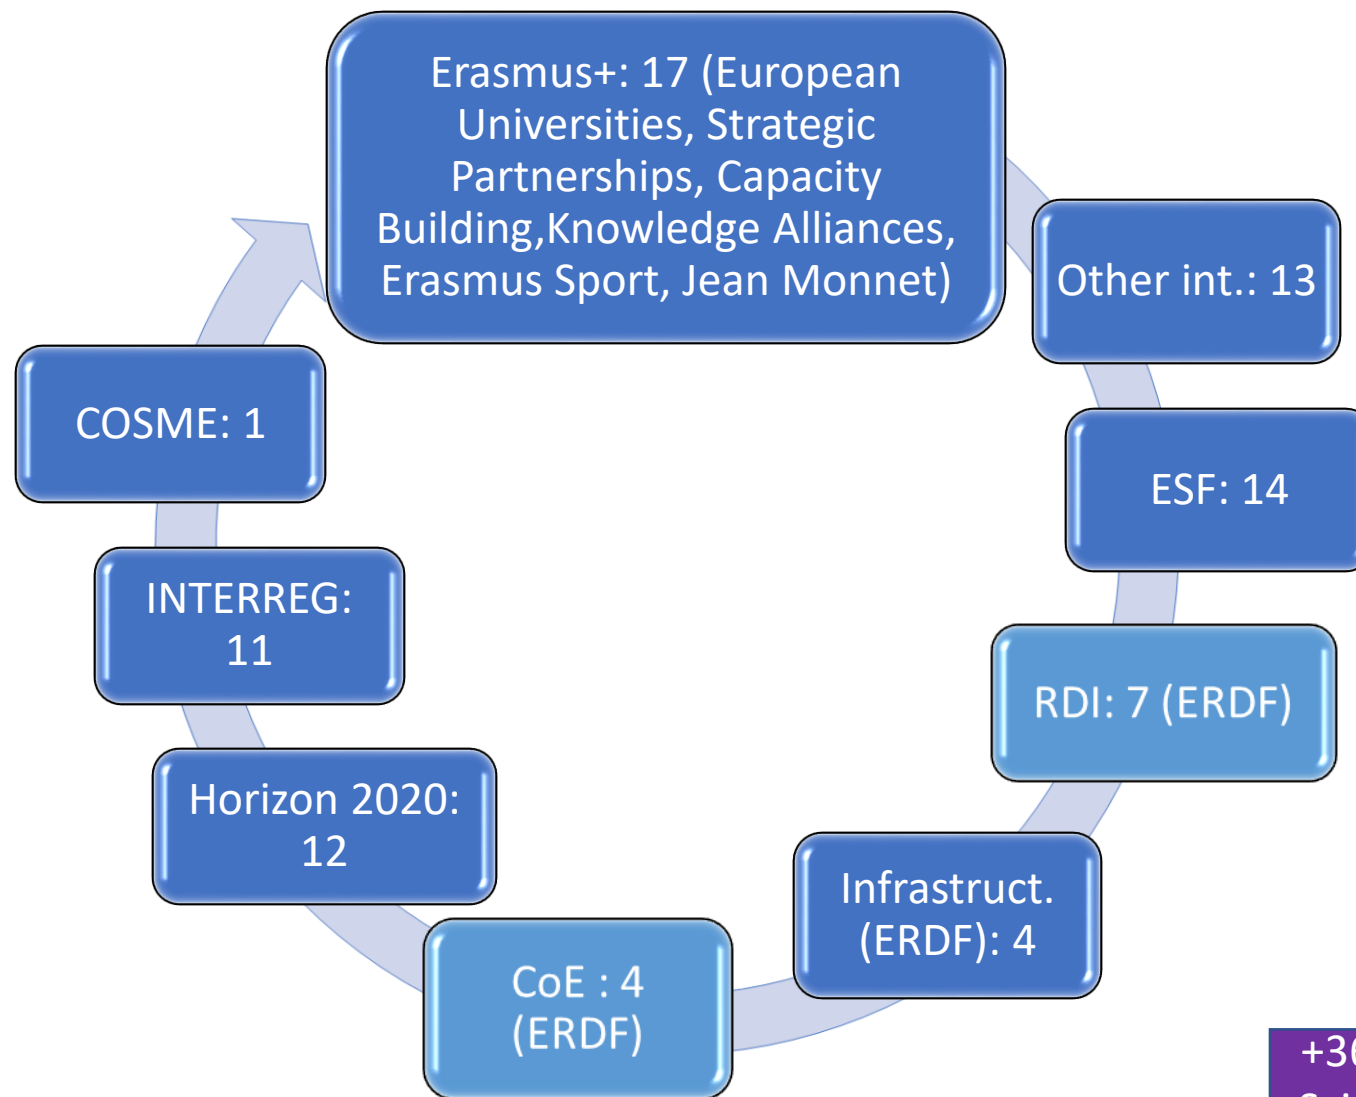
Erasmus+: 17 (European Universities, Strategic Partnerships, Capacity Building,Knowledge Alliances, Erasmus Sport, Jean Monnet)

Other int.: 13

ESF: 14

RDI: 7 (ERDF)

Infrastruct. (ERDF): 4

CoE : 4 (ERDF)

Horizon 2020: 12

INTERREG: 11

COSME: 1

+3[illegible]